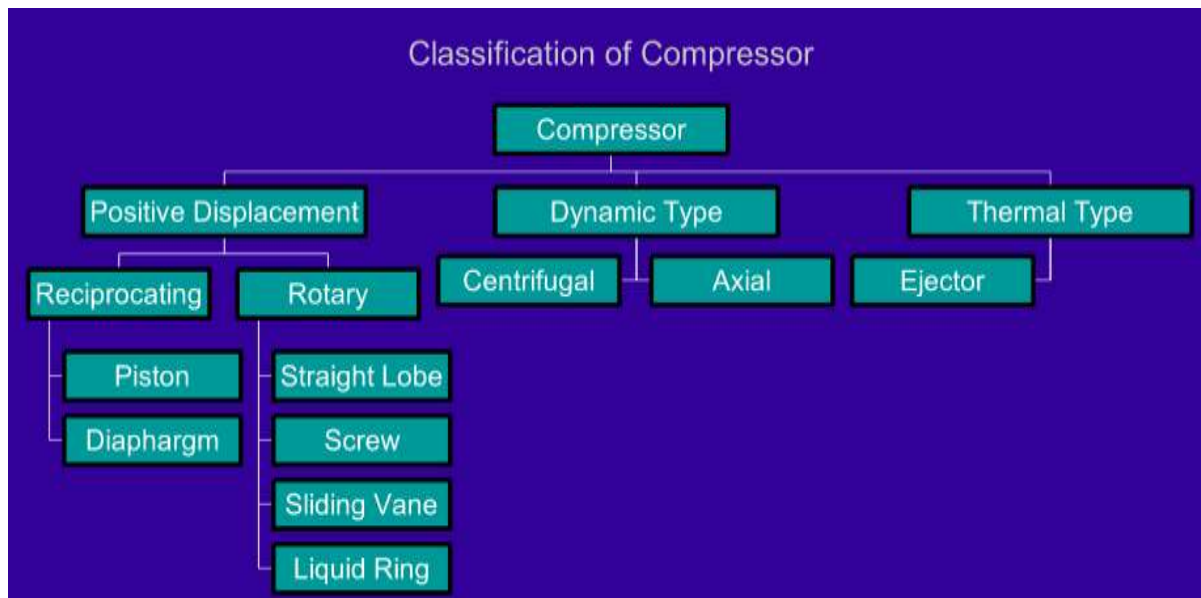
Classification of Compressor

Compressor

Positive Displacement

Dynamic Type

Thermal Type

Reciprocating

Rotary

Centrifugal

Axial

Ejector

Piston

Diaphargm

Straight Lobe

Screw

Sliding Vane

Liquid Ring